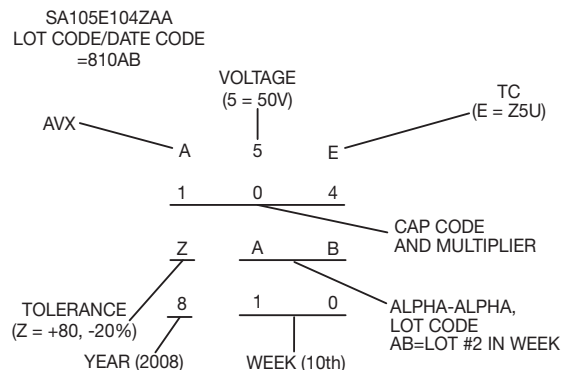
SA105E104ZAA
LOT CODE/DATE CODE
=810AB

VOLTAGE
(5 = 50V)

TC
(E = Z5U)

AVX

A 5 E

1 0 4

CAP CODE
AND MULTIPLIER

Z A B

TOLERANCE
(Z = +80, -20%)

8 1 0

ALPHA-ALPHA,
LOT CODE
AB=LOT #2 IN WEEK

YEAR (2008)

WEEK (10th)